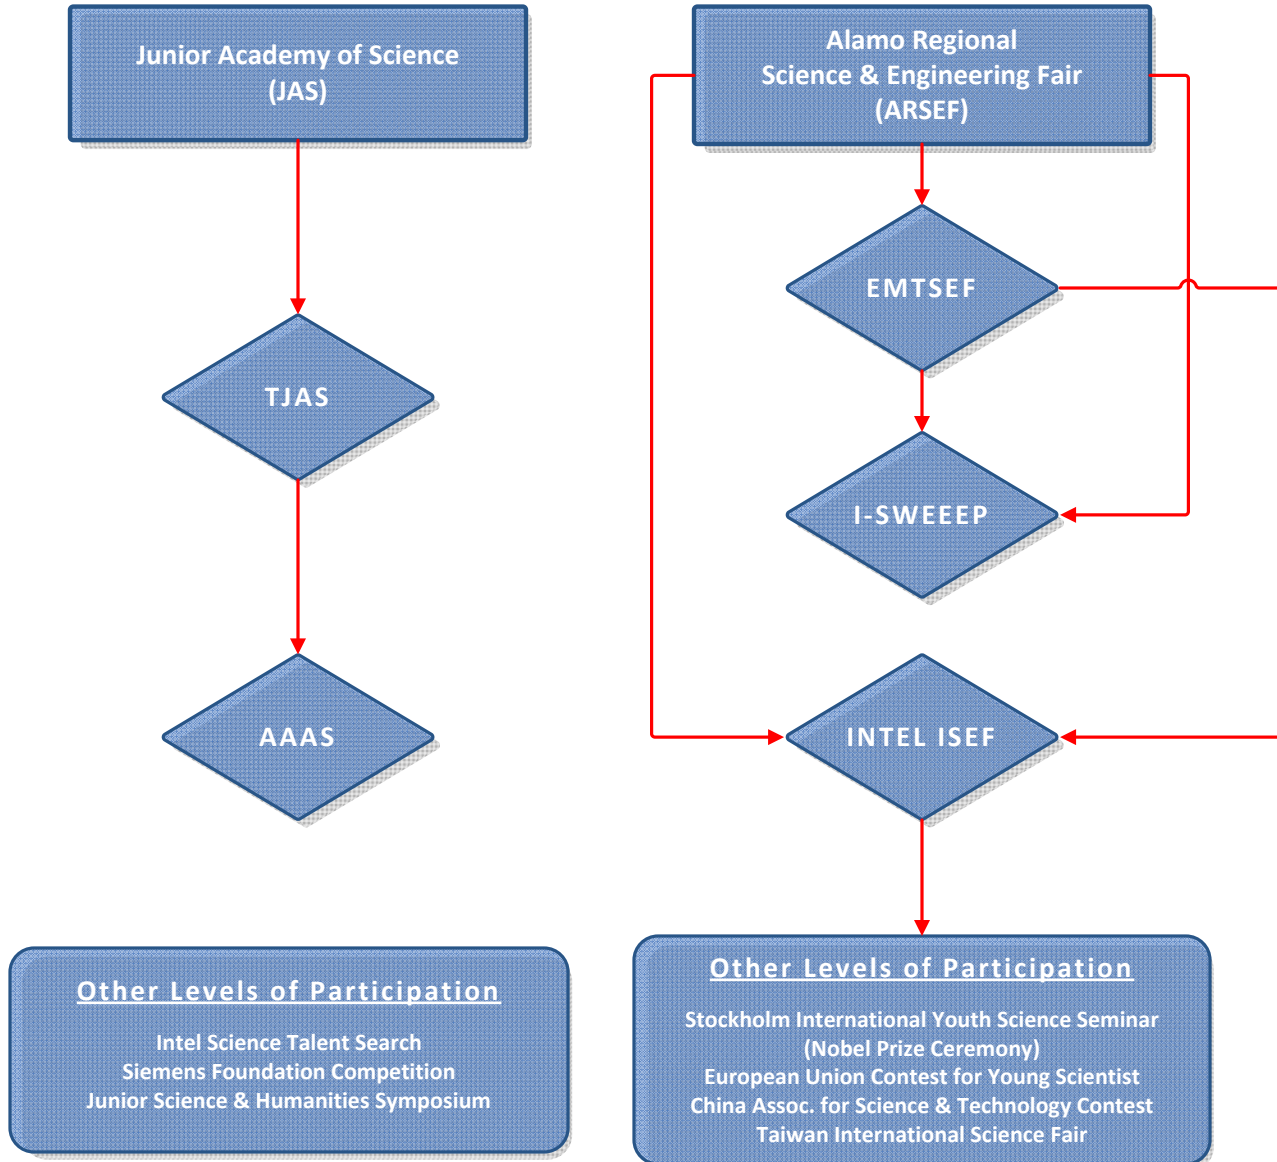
Junior Academy of Science
(JAS)

TJAS

AAAS

Alamo Regional
Science & Engineering Fair
(ARSEF)

EMTSEF

I-SWEEEP

INTEL ISEF

Other Levels of Participation

Intel Science Talent Search
Siemens Foundation Competition
Junior Science & Humanities Symposium

Other Levels of Participation

Stockholm International Youth Science Seminar
(Nobel Prize Ceremony)
European Union Contest for Young Scientist
China Assoc. for Science & Technology Contest
Taiwan International Science Fair